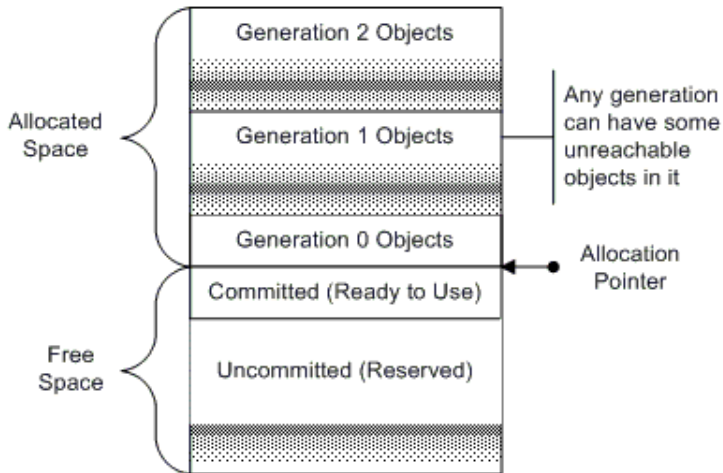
Allocated Space

Generation 2 Objects

Generation 1 Objects

Any generation can have some unreachable objects in it

Generation 0 Objects

Allocation Pointer

Committed (Ready to Use)

Free Space

Uncommitted (Reserved)